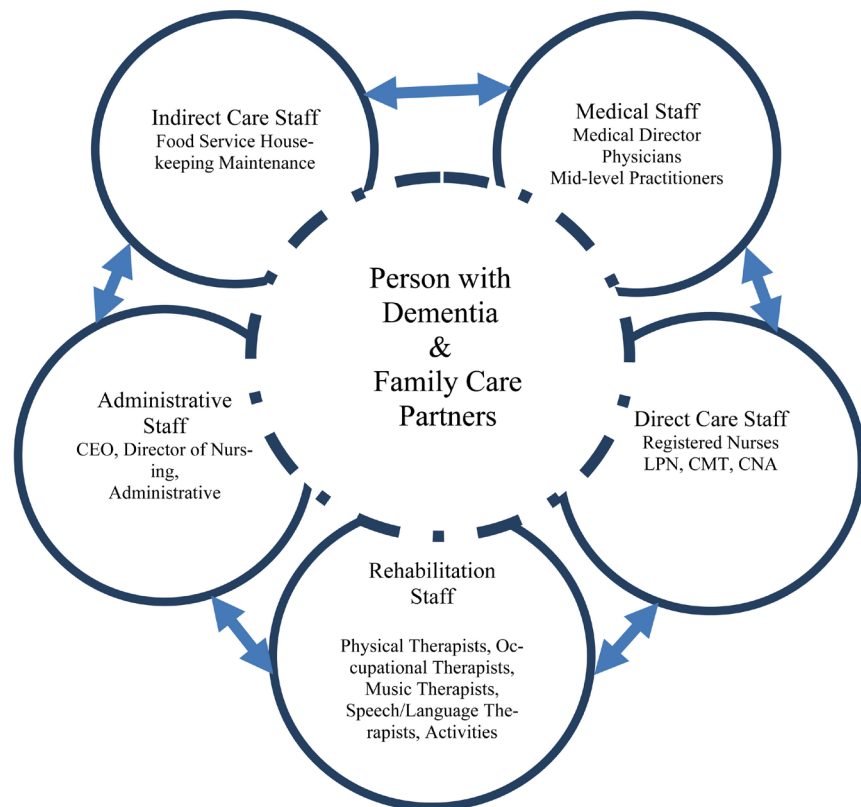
Indirect Care Staff
Food Service Housekeeping Maintenance

Medical Staff
Medical Director
Physicians
Mid-level Practitioners

Person with Dementia & Family Care Partners

Administrative Staff
CEO, Director of Nursing, Administrative

Direct Care Staff
Registered Nurses
LPN, CMT, CNA

Rehabilitation Staff

Physical Therapists, Occupational Therapists, Music Therapists, Speech/Language Therapists, Activities